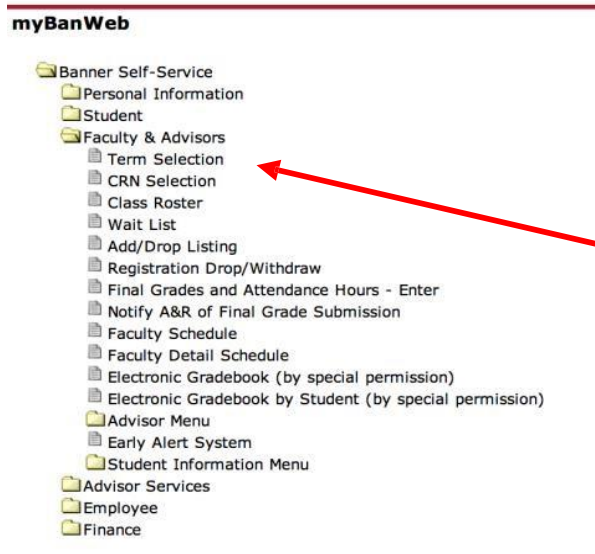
myBanWeb

Banner Self-Service
Personal Information
Student
Faculty & Advisors
Term Selection
CRN Selection
Class Roster
Wait List
Add/Drop Listing
Registration Drop/Withdraw
Final Grades and Attendance Hours - Enter
Notify A&R of Final Grade Submission
Faculty Schedule
Faculty Detail Schedule
Electronic Gradebook (by special permission)
Electronic Gradebook by Student (by special permission)
Advisor Menu
Early Alert System
Student Information Menu
Advisor Services
Employee
Finance